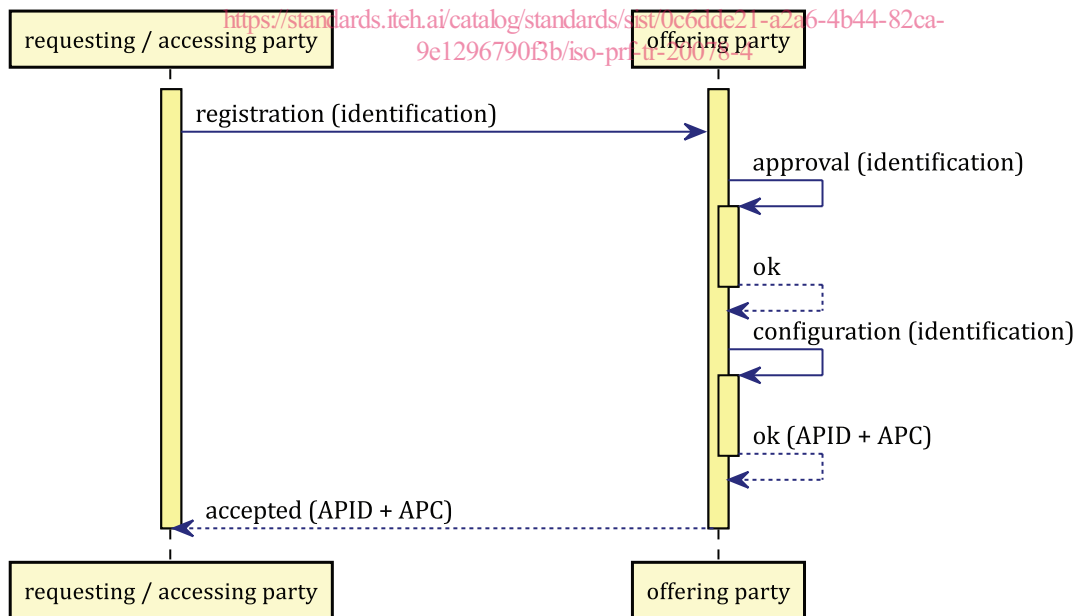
requesting / accessing party

offering party

https://standards.iteh.ai/catalog/standards/sist/0c6dde21-a2a6-4b44-82ca-9e1296790f3b/iso-prf-tr-20078-4

registration (identification)

approval (identification)

ok

configuration (identification)

ok (APID + APC)

accepted (APID + APC)

requesting / accessing party

offering party